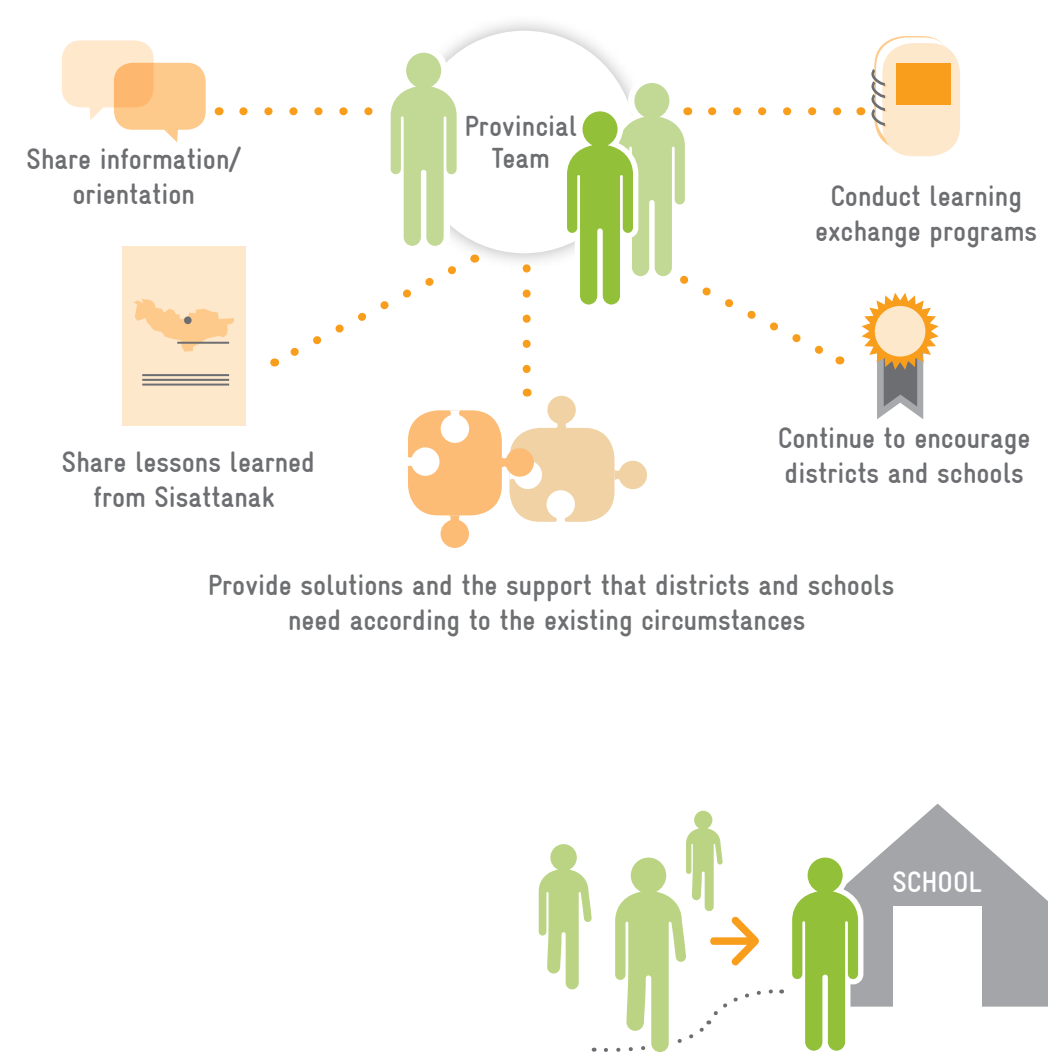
Provincial Team

Share information/ orientation

Conduct learning exchange programs

Share lessons learned from Sisattanak

Continue to encourage districts and schools

Provide solutions and the support that districts and schools need according to the existing circumstances

SCHOOL